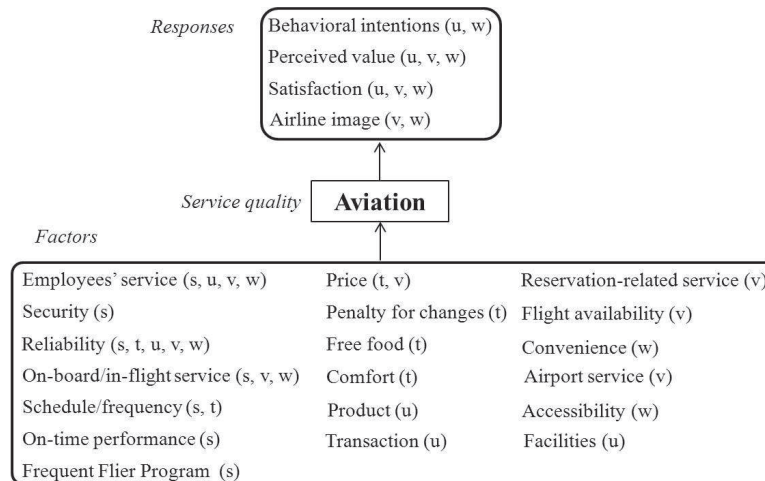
Responses

Behavioral intentions (u, w)
Perceived value (u, v, w)
Satisfaction (u, v, w)
Airline image (v, w)

Service quality

Aviation

Factors

Employees' service (s, u, v, w)
Security (s)
Reliability (s, t, u, v, w)
On-board/in-flight service (s, v, w)
Schedule/frequency (s, t)
On-time performance (s)
Frequent Flier Program (s)

Price (t, v)
Penalty for changes (t)
Free food (t)
Comfort (t)
Product (u)
Transaction (u)

Reservation-related service (v)
Flight availability (v)
Convenience (w)
Airport service (v)
Accessibility (w)
Facilities (u)